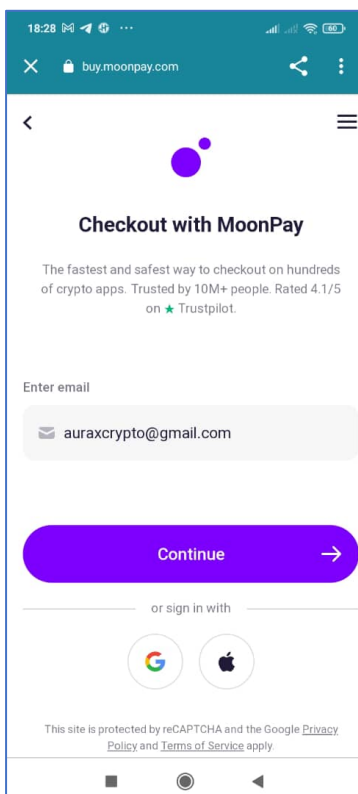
18:28 ··· 60

buy.moonpay.com

Checkout with MoonPay

The fastest and safest way to checkout on hundreds of crypto apps. Trusted by 10M+ people. Rated 4.1/5 on ★ Trustpilot.

Enter email

auraxcrypto@gmail.com

Continue

or sign in with

G

This site is protected by reCAPTCHA and the Google Privacy Policy and Terms of Service apply.